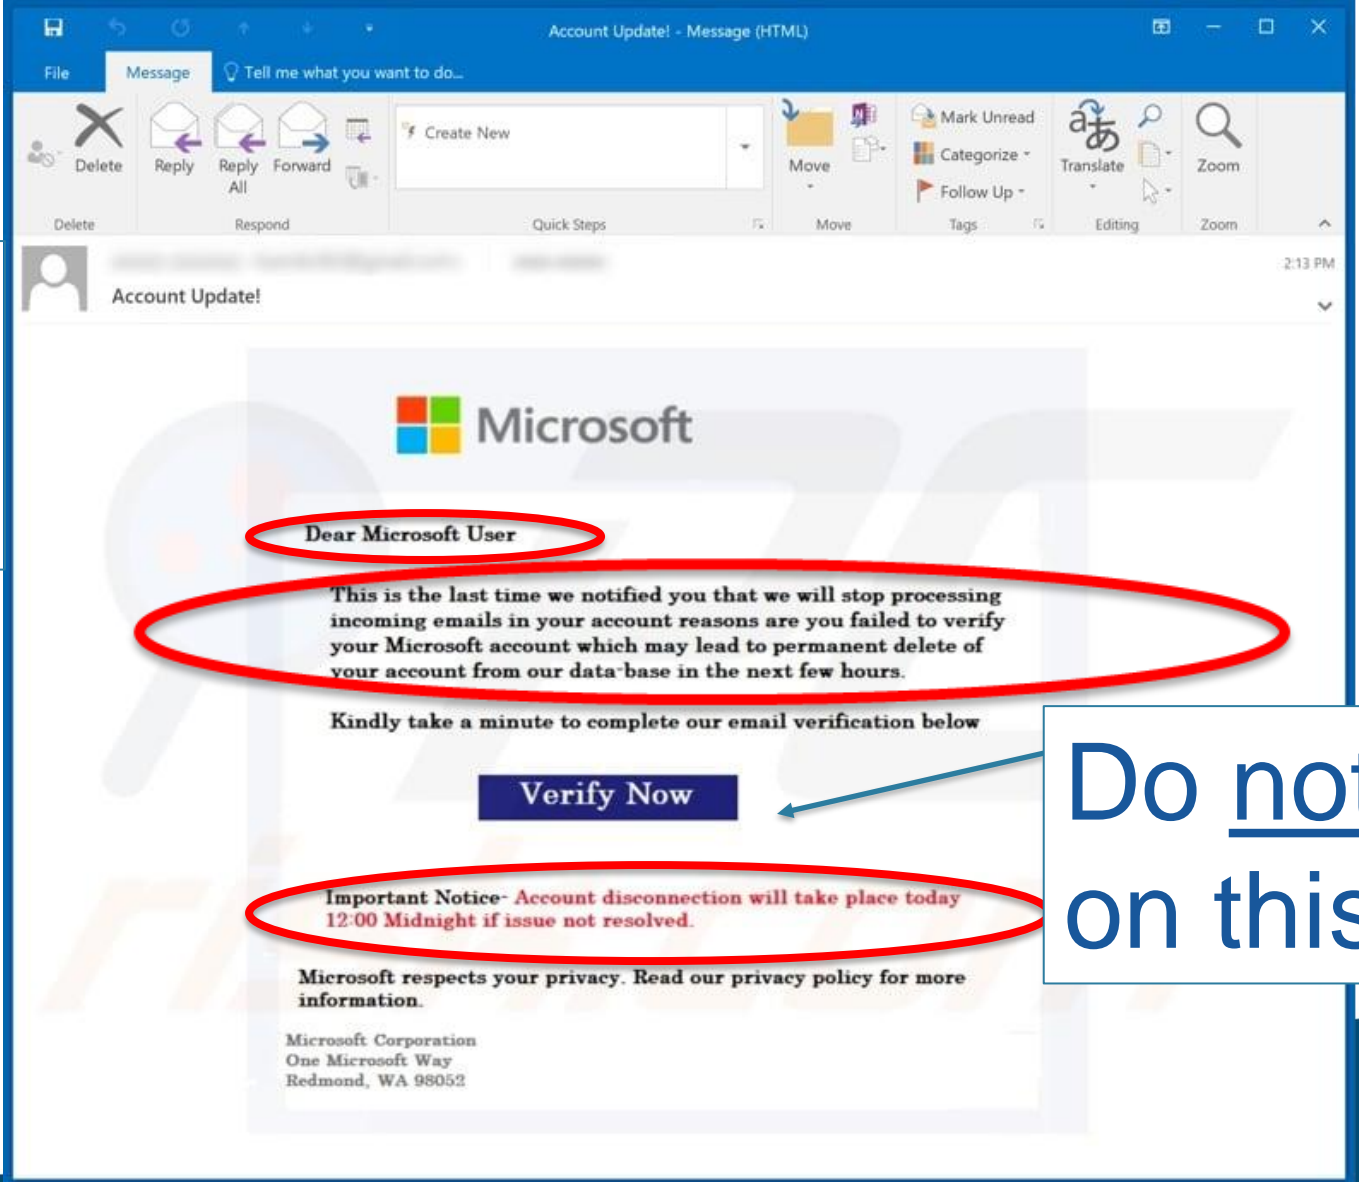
Account Update! - Message (HTML)

File
Message
Tell me what you want to do...

Delete
Reply
Reply All
Forward
Create New
Move
Mark Unread
Categorize
Follow Up
Translate
Zoom

Delete
Respond
Quick Steps
Move
Tags
Editing
Zoom

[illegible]
2:13 PM
Account Update!

Microsoft

Dear Microsoft User

This is the last time we notified you that we will stop processing incoming emails in your account reasons are you failed to verify your Microsoft account which may lead to permanent delete of your account from our data-base in the next few hours.

Kindly take a minute to complete our email verification below

Verify Now

Important Notice- Account disconnection will take place today 12:00 Midnight if issue not resolved.

Microsoft respects your privacy. Read our privacy policy for more information.

Microsoft Corporation
One Microsoft Way
Redmond, WA 98052

Do not
on this